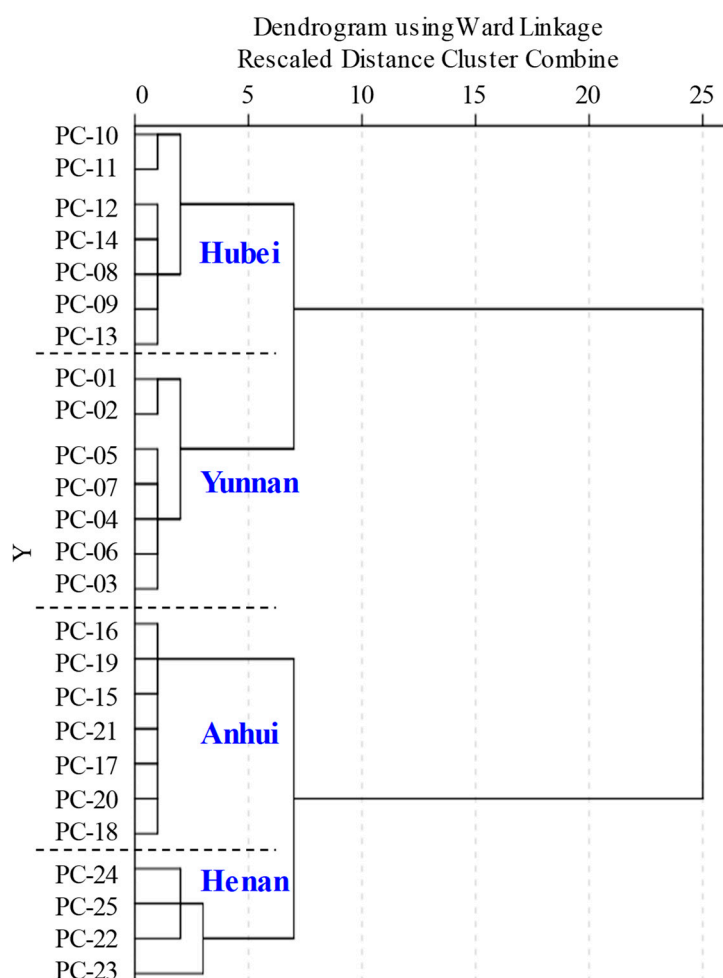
Dendrogram using Ward Linkage
Rescaled Distance Cluster Combine

0 5 10 15 20 25

Y

PC-10
PC-11
PC-12
PC-14
PC-08
PC-09
PC-13
Hubei

PC-01
PC-02
PC-05
PC-07
PC-04
PC-06
PC-03
Yunnan

PC-16
PC-19
PC-15
PC-21
PC-17
PC-20
PC-18
Anhui

PC-24
PC-25
PC-22
PC-23
Henan